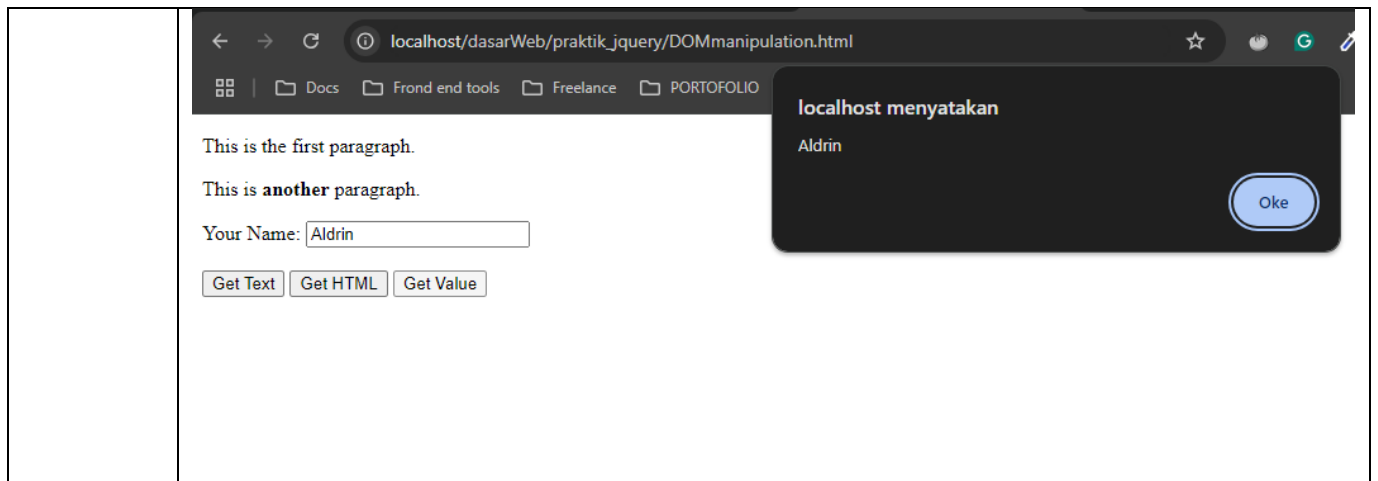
localhost/dasarWeb/praktik_jquery/DOMmanipulation.html

Docs | Frond end tools | Freelance | PORTOFOLIO

localhost menyatakan

Aldrin

Oke

This is the first paragraph.

This is **another** paragraph.

Your Name: Aldrin

Get Text | Get HTML | Get Value